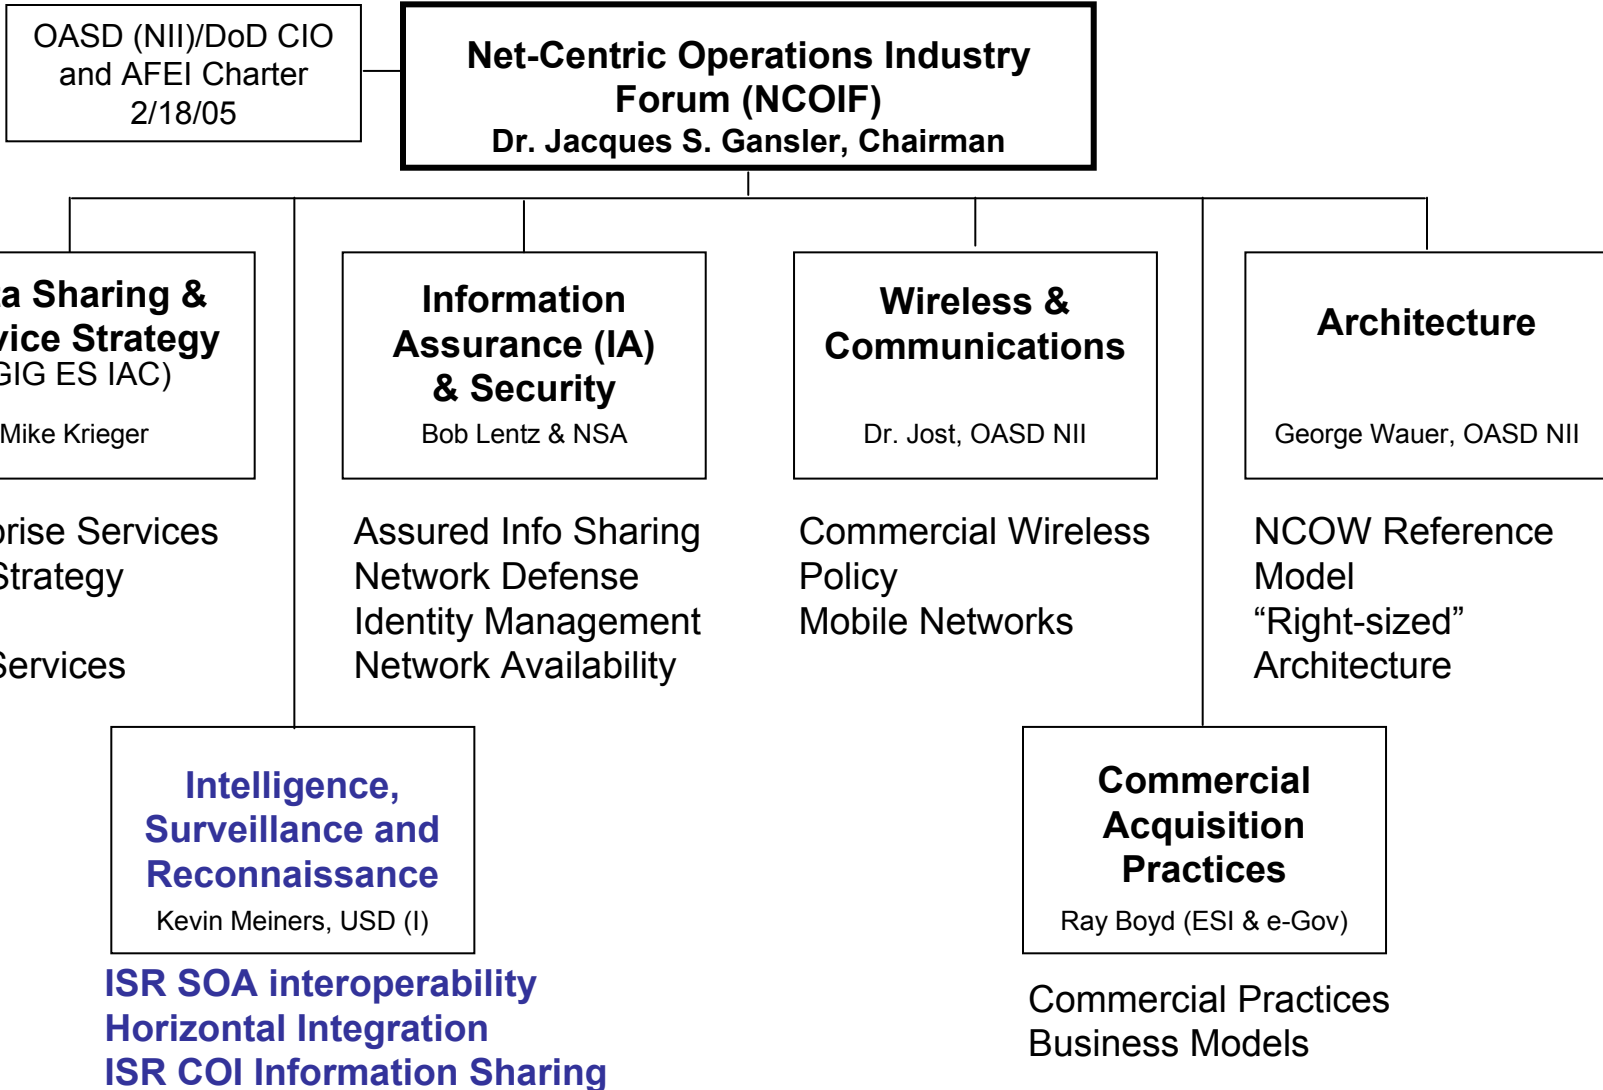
OASD (NII)/DoD CIO and AFEI Charter 2/18/05

Net-Centric Operations Industry Forum (NCOIF)
Dr. Jacques S. Gansler, Chairman

a Sharing & vice Strategy
GIG ES IAC)
Mike Krieger

rise Services
Strategy

Services

Information Assurance (IA) & Security
Bob Lentz & NSA

Assured Info Sharing
Network Defense
Identity Management
Network Availability

Wireless & Communications
Dr. Jost, OASD NII

Commercial Wireless Policy
Mobile Networks

Architecture
George Wauer, OASD NII

NCOW Reference Model
“Right-sized” Architecture

Intelligence, Surveillance and Reconnaissance
Kevin Meiners, USD (I)

ISR SOA interoperability
Horizontal Integration
ISR COI Information Sharing

Commercial Acquisition Practices
Ray Boyd (ESI & e-Gov)

Commercial Practices
Business Models